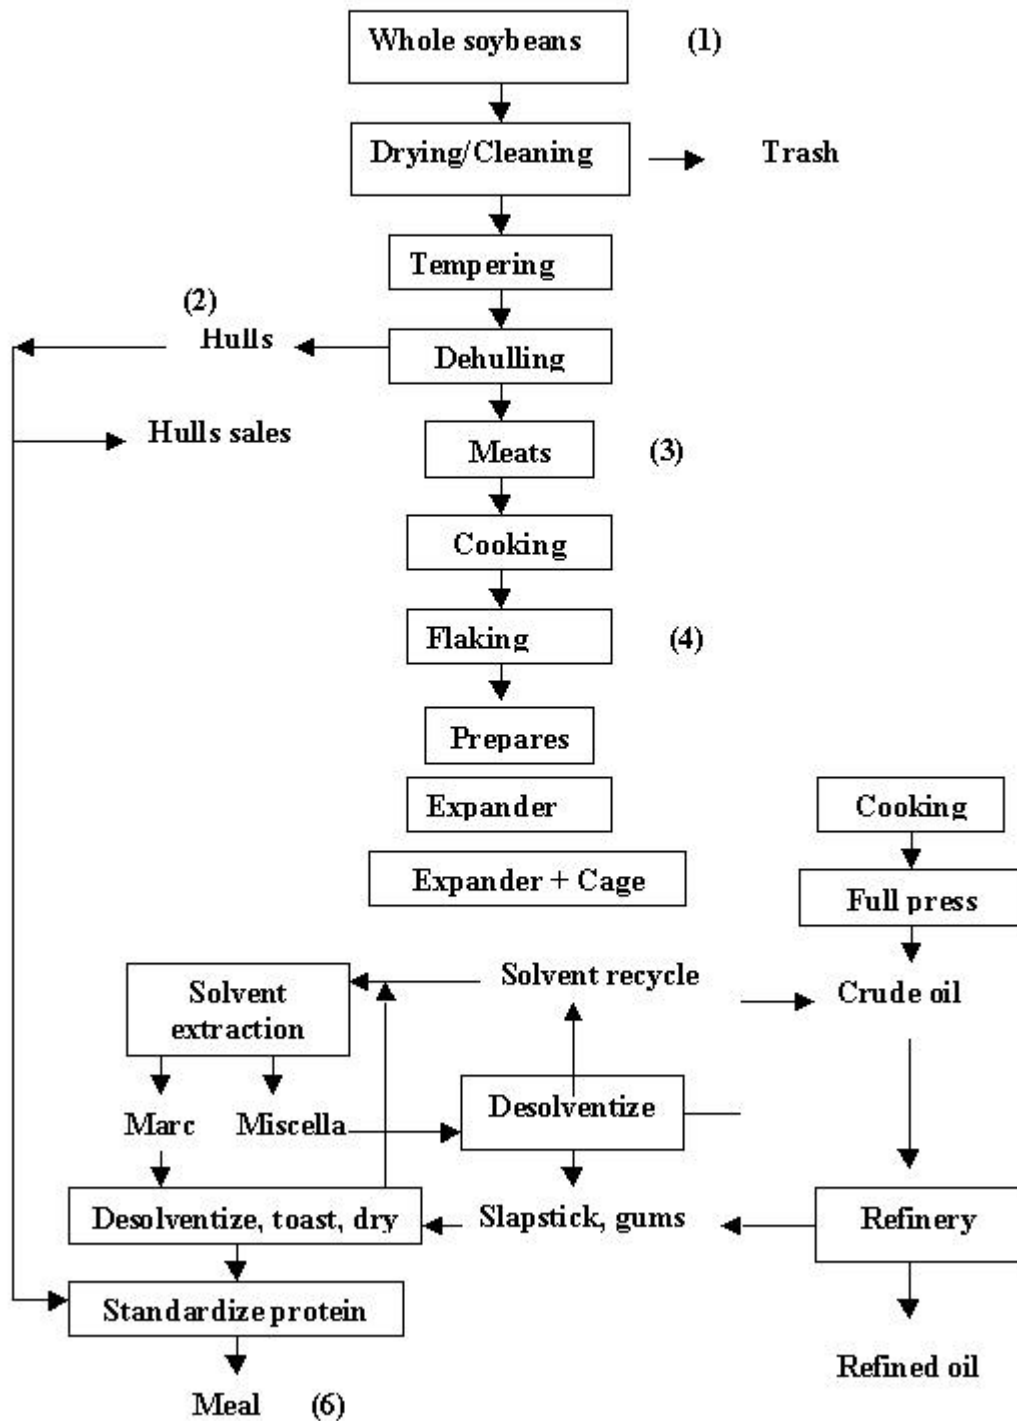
Whole soybeans (1)

Drying/Cleaning → Trash

Tempering

(2)
Hulls

Dehulling

Hulls sales

Meats (3)

Cooking

Flaking (4)

Prepares

Expander

Expander + Cage

Cooking

Full press

Solvent extraction

Solvent recycle

Crude oil

Marc

Miscella

Desolventize

Desolventize, toast, dry

Slapstick, gums

Refinery

Standardize protein

Meal (6)

Refined oil